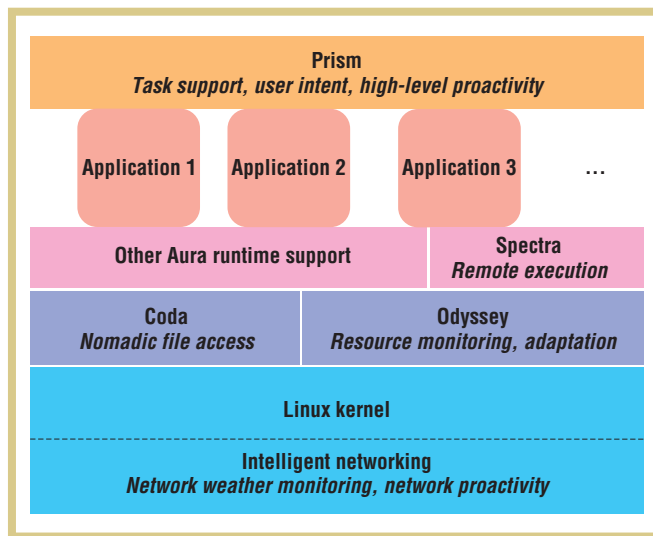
Prism
*Task support, user intent, high-level proactivity*

Application 1

Application 2

Application 3

...

Other Aura runtime support

Spectra
*Remote execution*

Coda
*Nomadic file access*

Odyssey
*Resource monitoring, adaptation*

Linux kernel

Intelligent networking
*Network weather monitoring, network proactivity*